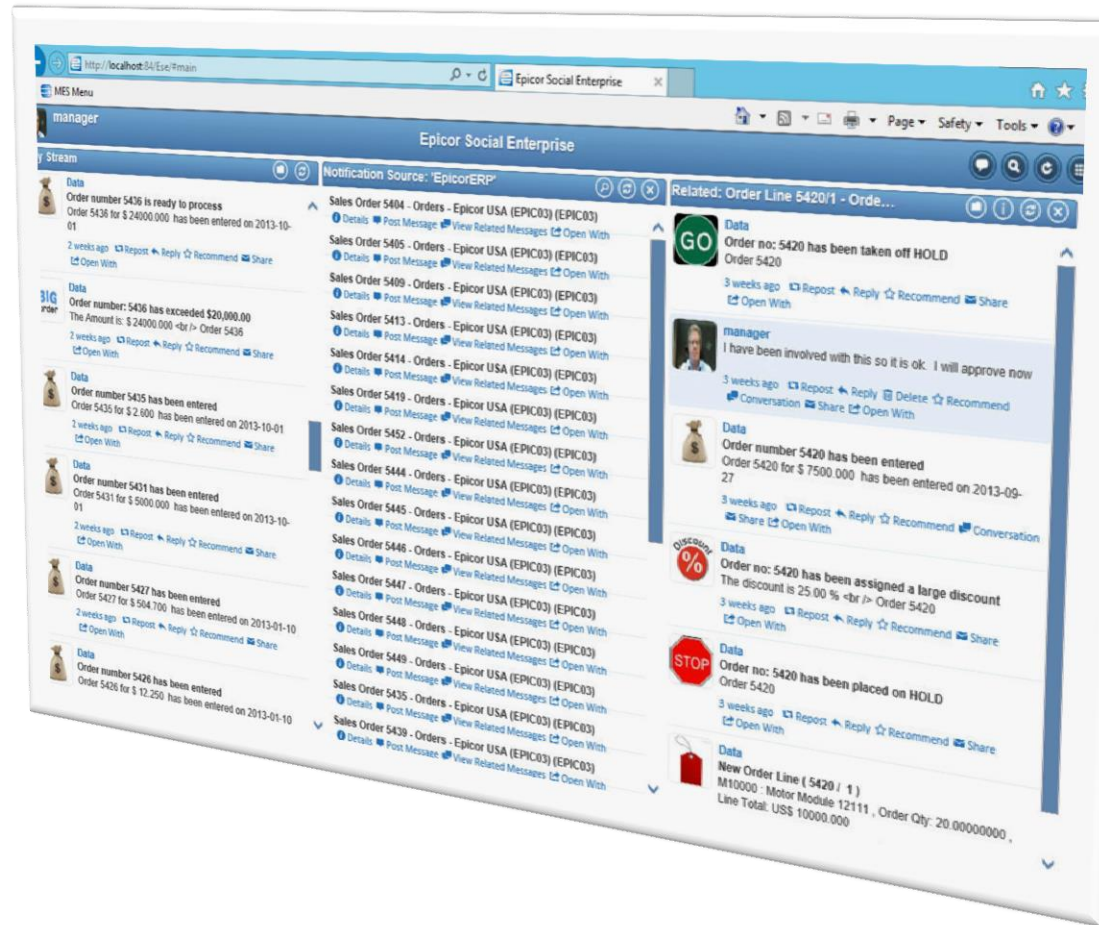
http://localhost:84/Ese/#main
Epicor Social Enterprise
MES Menu
manager
Page ▾ Safety ▾ Tools ▾
Epicor Social Enterprise

y Stream

Data
Order number 5436 is ready to process
Order 5436 for $ 24000.000 has been entered on 2013-10-01
2 weeks ago Repost Reply Recommend Share
Open With

BIG Order
Data
Order number: 5436 has exceeded $20,000.00
The Amount is: $ 24000.000 <br /> Order 5436
2 weeks ago Repost Reply Recommend Share
Open With

Data
Order number 5435 has been entered
Order 5435 for $ 2.600 has been entered on 2013-10-01
2 weeks ago Repost Reply Recommend Share
Open With

Data
Order number 5431 has been entered
Order 5431 for $ 5000.000 has been entered on 2013-10-01
2 weeks ago Repost Reply Recommend Share
Open With

Data
Order number 5427 has been entered
Order 5427 for $ 504.700 has been entered on 2013-01-10
2 weeks ago Repost Reply Recommend Share
Open With

Data
Order number 5426 has been entered
Order 5426 for $ 12.250 has been entered on 2013-01-10

Notification Source: 'EpicorERP'

Sales Order 5404 - Orders - Epicor USA (EPIC03) (EPIC03)
Details Post Message View Related Messages Open With
Sales Order 5405 - Orders - Epicor USA (EPIC03) (EPIC03)
Details Post Message View Related Messages Open With
Sales Order 5409 - Orders - Epicor USA (EPIC03) (EPIC03)
Details Post Message View Related Messages Open With
Sales Order 5413 - Orders - Epicor USA (EPIC03) (EPIC03)
Details Post Message View Related Messages Open With
Sales Order 5414 - Orders - Epicor USA (EPIC03) (EPIC03)
Details Post Message View Related Messages Open With
Sales Order 5419 - Orders - Epicor USA (EPIC03) (EPIC03)
Details Post Message View Related Messages Open With
Sales Order 5452 - Orders - Epicor USA (EPIC03) (EPIC03)
Details Post Message View Related Messages Open With
Sales Order 5444 - Orders - Epicor USA (EPIC03) (EPIC03)
Details Post Message View Related Messages Open With
Sales Order 5445 - Orders - Epicor USA (EPIC03) (EPIC03)
Details Post Message View Related Messages Open With
Sales Order 5446 - Orders - Epicor USA (EPIC03) (EPIC03)
Details Post Message View Related Messages Open With
Sales Order 5447 - Orders - Epicor USA (EPIC03) (EPIC03)
Details Post Message View Related Messages Open With
Sales Order 5448 - Orders - Epicor USA (EPIC03) (EPIC03)
Details Post Message View Related Messages Open With
Sales Order 5449 - Orders - Epicor USA (EPIC03) (EPIC03)
Details Post Message View Related Messages Open With
Sales Order 5435 - Orders - Epicor USA (EPIC03) (EPIC03)
Details Post Message View Related Messages Open With
Sales Order 5439 - Orders - Epicor USA (EPIC03) (EPIC03)
Details Post Message View Related Messages Open With

Related: Order Line 5420/1 - Orde...

GO
Data
Order no: 5420 has been taken off HOLD
Order 5420
3 weeks ago Repost Reply Recommend Share
Open With

manager
I have been involved with this so it is ok. I will approve now
3 weeks ago Repost Reply Delete Recommend
Conversation Share Open With

Data
Order number 5420 has been entered
Order 5420 for $ 7500.000 has been entered on 2013-09-27
3 weeks ago Repost Reply Recommend Conversation
Share Open With

Discount %
Data
Order no: 5420 has been assigned a large discount
The discount is 25.00 % <br /> Order 5420
3 weeks ago Repost Reply Recommend Share
Open With

STOP
Data
Order no: 5420 has been placed on HOLD
Order 5420
3 weeks ago Repost Reply Recommend Share
Open With

Data
New Order Line ( 5420 / 1 )
M10000 : Motor Module 12111 , Order Qty: 20.00000000 ,
Line Total: US$ 10000.000